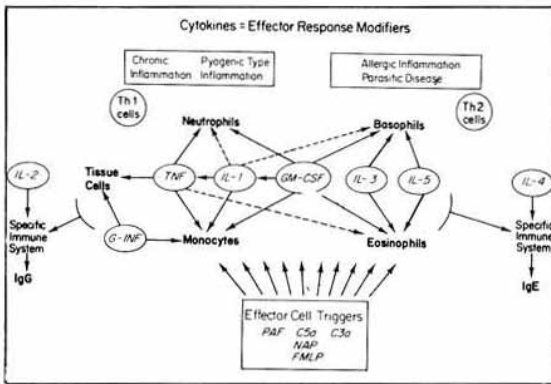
Cytokines = Effector Response Modifiers

Chronic Inflammation

Pyogenic Type Inflammation

Allergic Inflammation
Parasitic Disease

Th1 cells

Th2 cells

Neutrophils

Basophils

IL-2

Tissue Cells

TNF

IL-1

GM-CSF

IL-3

IL-5

IL-4

Specific Immune System

IgG

G-INF

Monocytes

Eosinophils

Specific Immune System

IgE

Effector Cell Triggers
PAF C5a C3a
NAP
FMLP